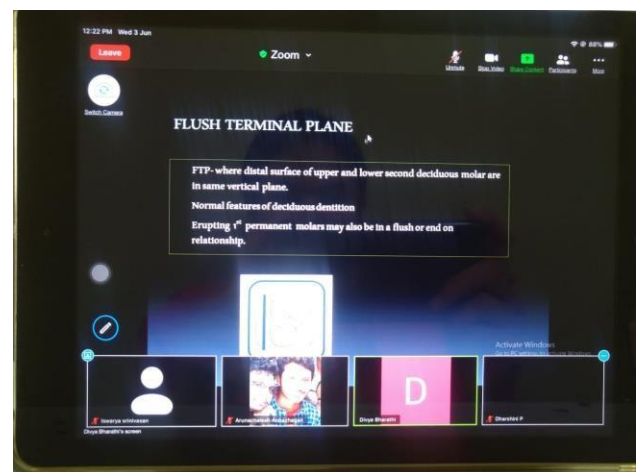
12:22 PM Wed 3 Jun

Leave

Zoom

Unmute Stop Video Share Content Participants More

Switch Camera

FLUSH TERMINAL PLANE

FTP- where distal surface of upper and lower second deciduous molar are in same vertical plane.

Normal features of deciduous dentition

Erupting $1^{st}$ permanent molars may also be in a flush or end on relationship.

Activate Windows
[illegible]

Iswarya srinivasan

Arunachalam Annachegan

Divya Bharathi

D

Dharshini P

Divya Bharathi's screen